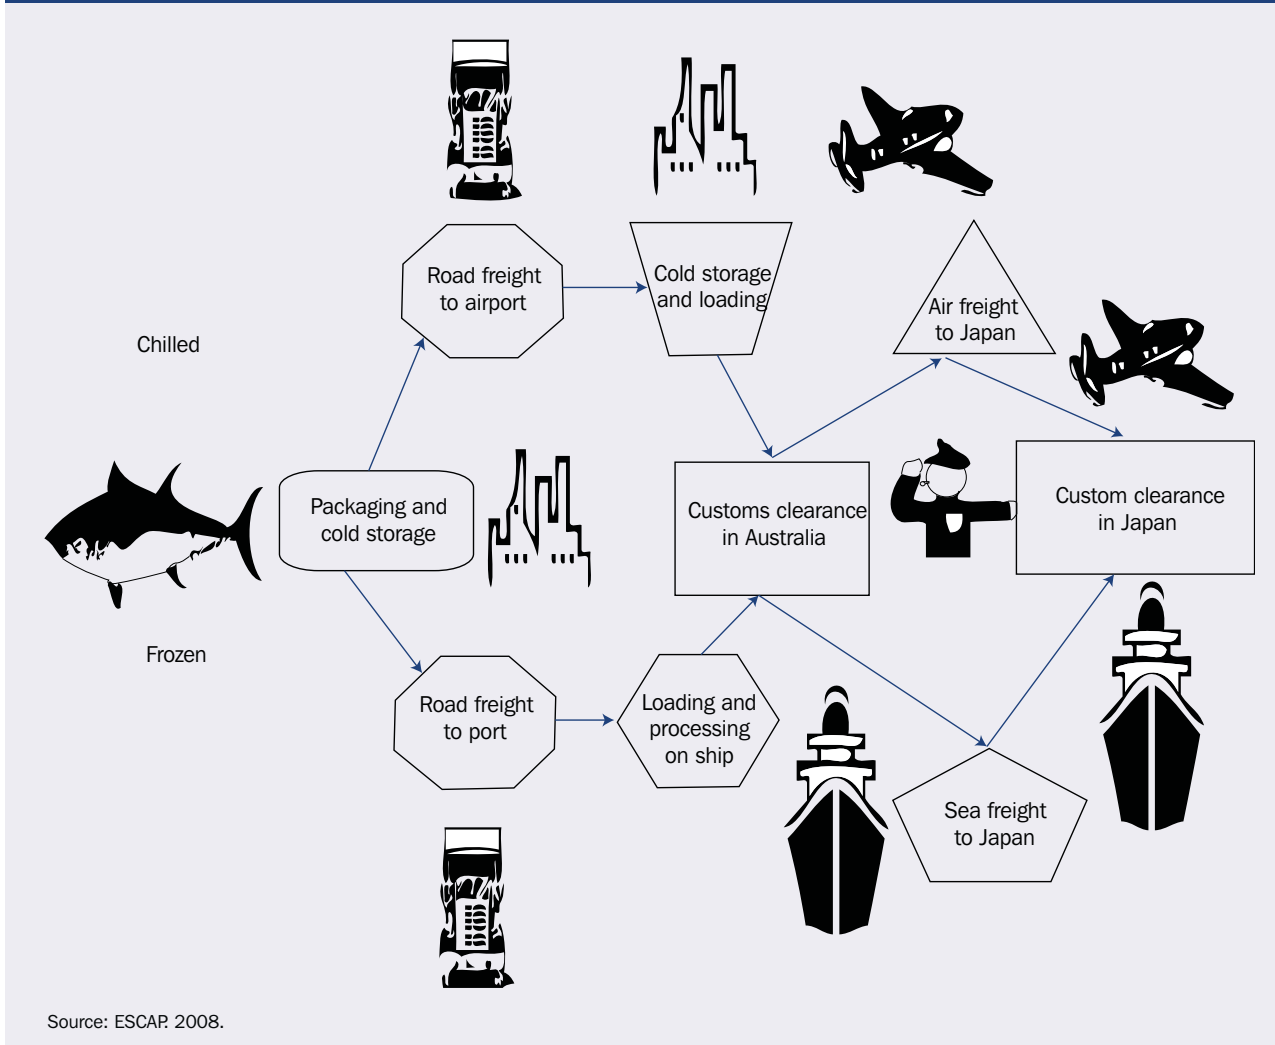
Chilled

Frozen

Road freight to airport

Cold storage and loading

Air freight to Japan

Packaging and cold storage

Customs clearance in Australia

Custom clearance in Japan

Road freight to port

Loading and processing on ship

Sea freight to Japan

Source: ESCAP. 2008.